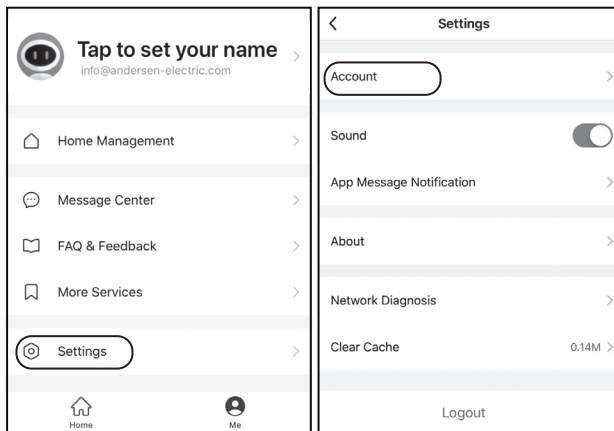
Tap to set your name
info@andersen-electric.com

Home Management

Message Center

FAQ & Feedback

More Services

Settings

Home
Me

Settings

Account

Sound

App Message Notification

About

Network Diagnosis

Clear Cache 0.14M

Logout